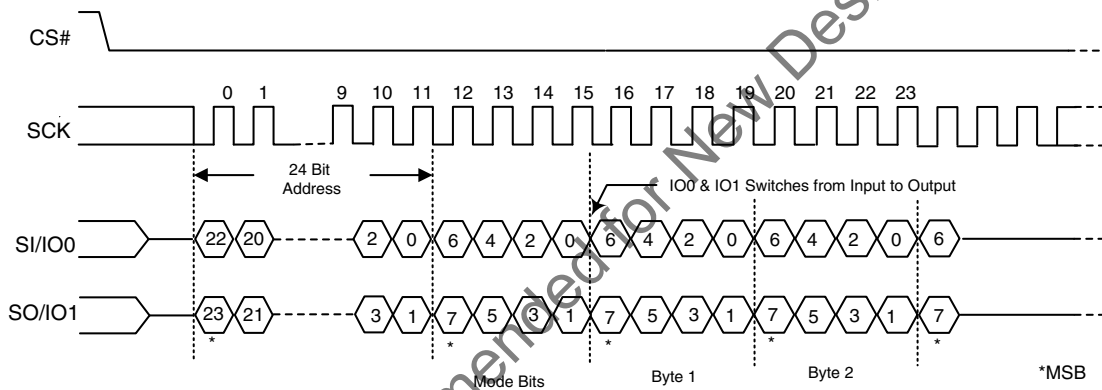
CS#

0 1 9 10 11 12 13 14 15 16 17 18 19 20 21 22 23

SCK

24 Bit Address

IO0 & IO1 Switches from Input to Output

SI/IO0 22 20 2 0 6 4 2 0 6 4 2 0 6 4 2 0 6

SO/IO1 23 21 3 1 7 5 3 1 7 5 3 1 7 5 3 1 7

* * * * *

Mode Bits Byte 1 Byte 2 *MSB

Not Recommended for New Designs